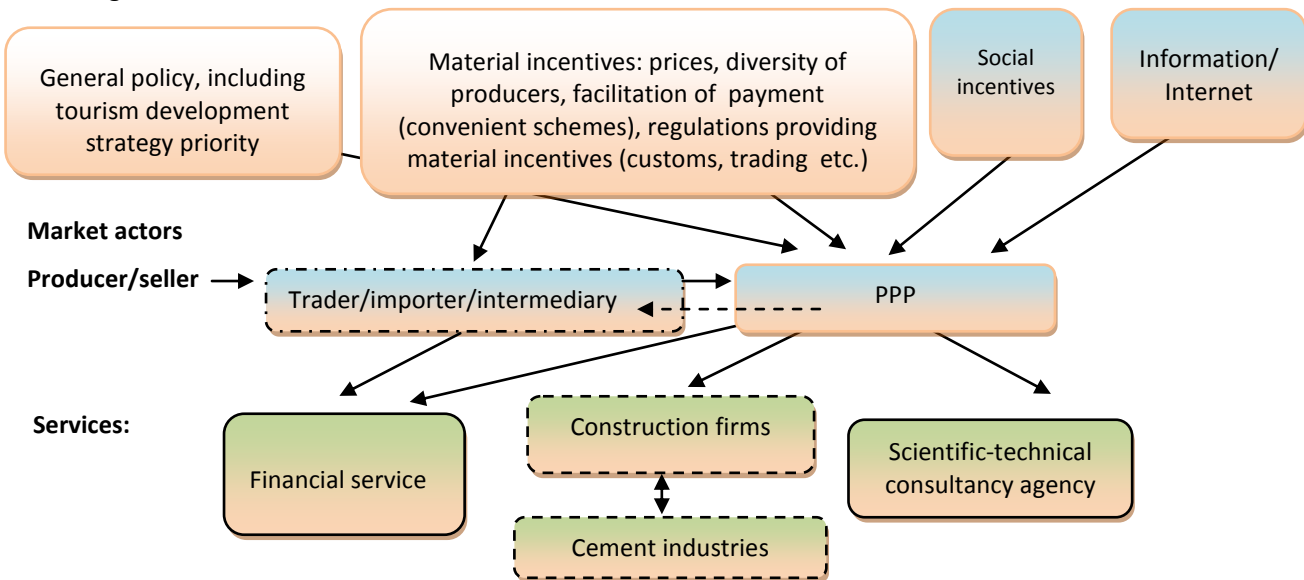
General policy, including tourism development strategy priority

Material incentives: prices, diversity of producers, facilitation of payment (convenient schemes), regulations providing material incentives (customs, trading etc.)

Social incentives

Information/ Internet

Market actors

Producer/seller

Trader/importer/intermediary

PPP

Services:

Financial service

Construction firms

Cement industries

Scientific-technical consultancy agency